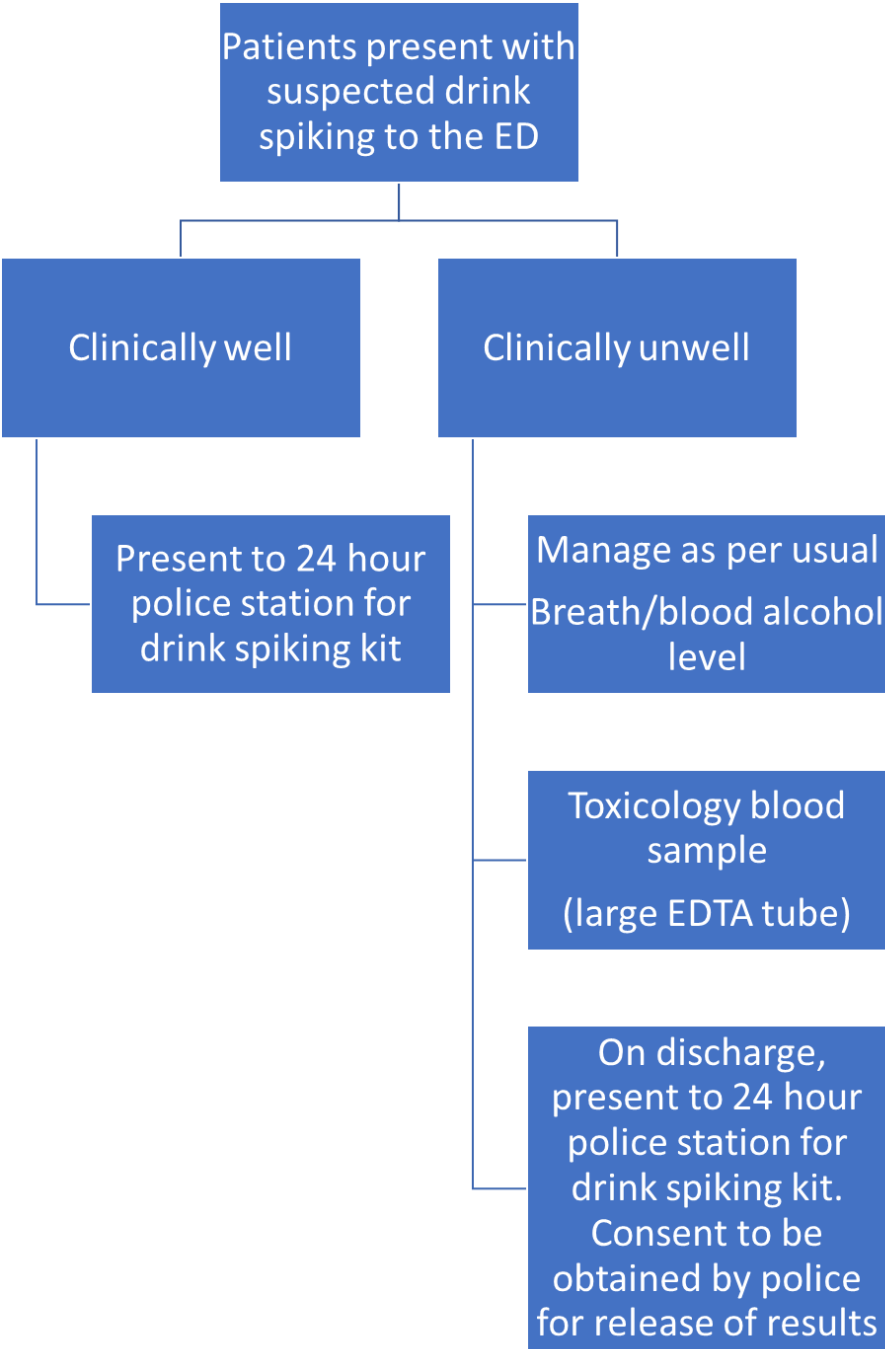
Patients present with suspected drink spiking to the ED

Clinically well

Clinically unwell

Present to 24 hour police station for drink spiking kit

Manage as per usual

Breath/blood alcohol level

Toxicology blood sample

(large EDTA tube)

On discharge, present to 24 hour police station for drink spiking kit. Consent to be obtained by police for release of results